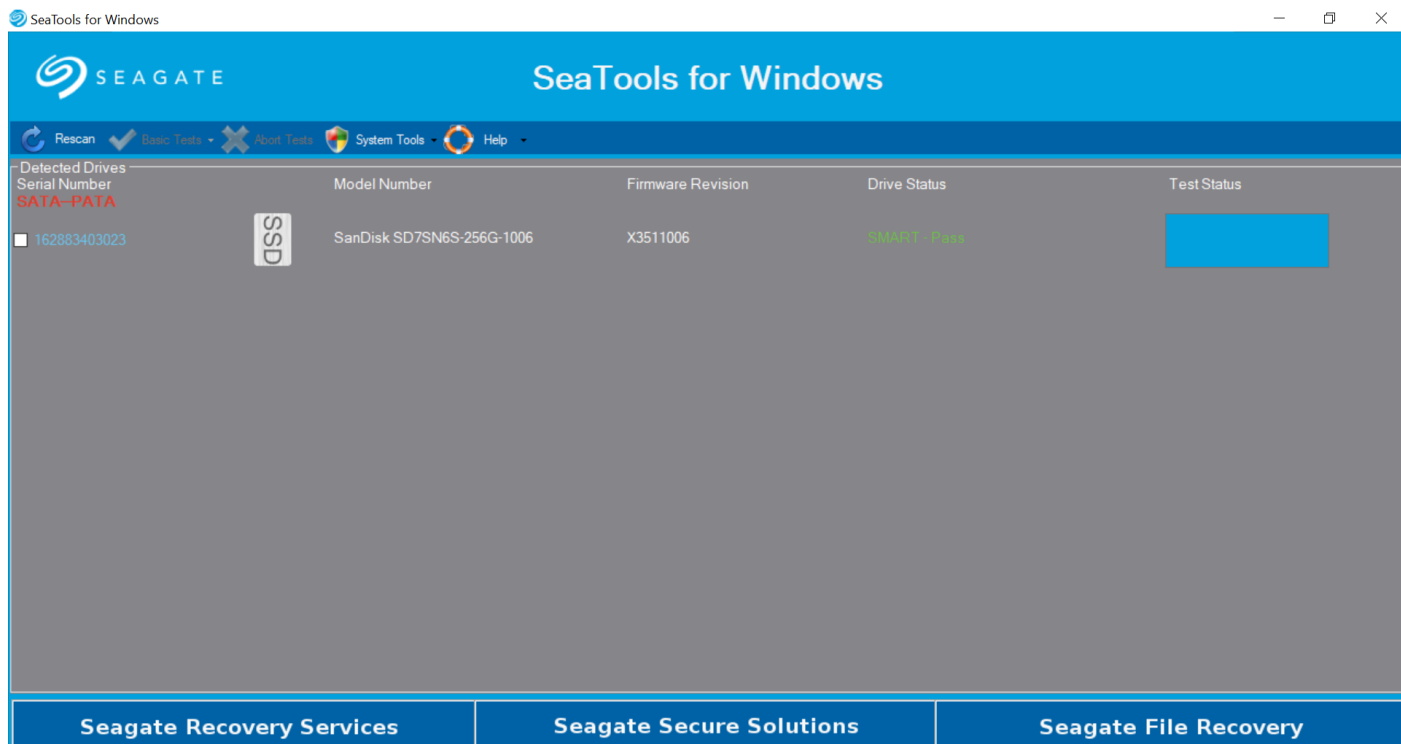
SeaTools for Windows

SEAGATE

SeaTools for Windows

Rescan Basic Tests Abort Tests System Tools Help

Detected Drives

| Serial Number | | Model Number | Firmware Revision | Drive Status | Test Status |
|---|---|---|---|---|---|
| SATA–PATA | | | | | |
| 162883403023 | SSD | SanDisk SD7SN6S-256G-1006 | X3511006 | SMART - Pass | |

Seagate Recovery Services

Seagate Secure Solutions

Seagate File Recovery